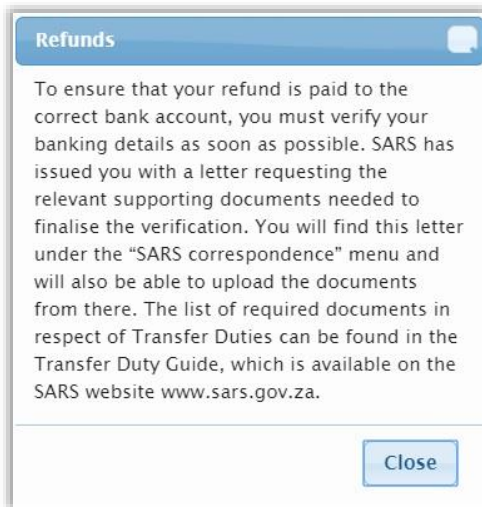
Refunds

To ensure that your refund is paid to the correct bank account, you must verify your banking details as soon as possible. SARS has issued you with a letter requesting the relevant supporting documents needed to finalise the verification. You will find this letter under the “SARS correspondence” menu and will also be able to upload the documents from there. The list of required documents in respect of Transfer Duties can be found in the Transfer Duty Guide, which is available on the SARS website www.sars.gov.za.

Close